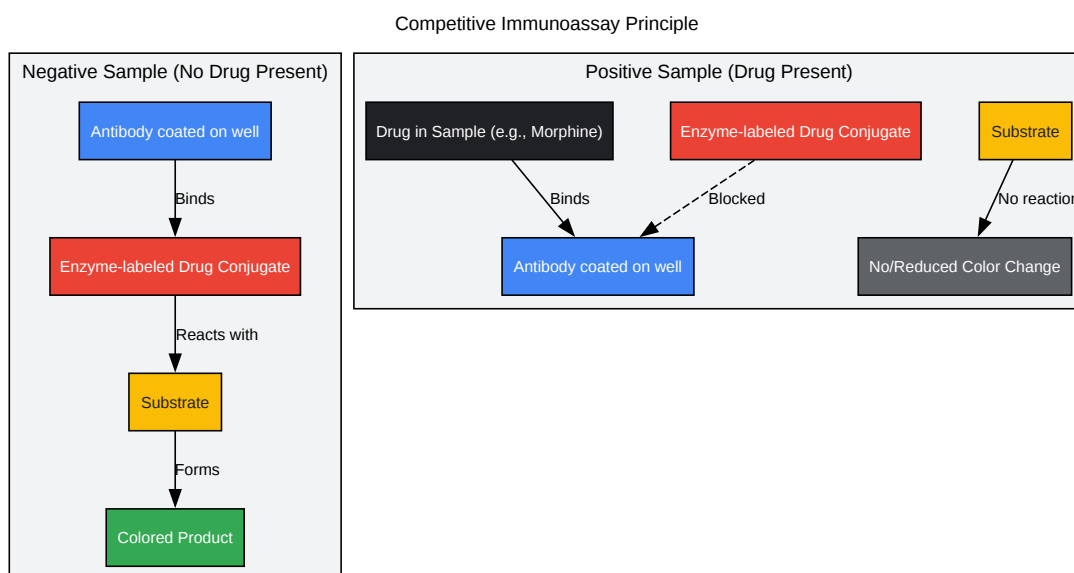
Competitive Immunoassay Principle

Negative Sample (No Drug Present)

Antibody coated on well

Binds

Enzyme-labeled Drug Conjugate

Reacts with

Substrate

Forms

Colored Product

Positive Sample (Drug Present)

Drug in Sample (e.g., Morphine)

Enzyme-labeled Drug Conjugate

Substrate

Binds

Blocked

No reactio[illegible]

Antibody coated on well

No/Reduced Color Change